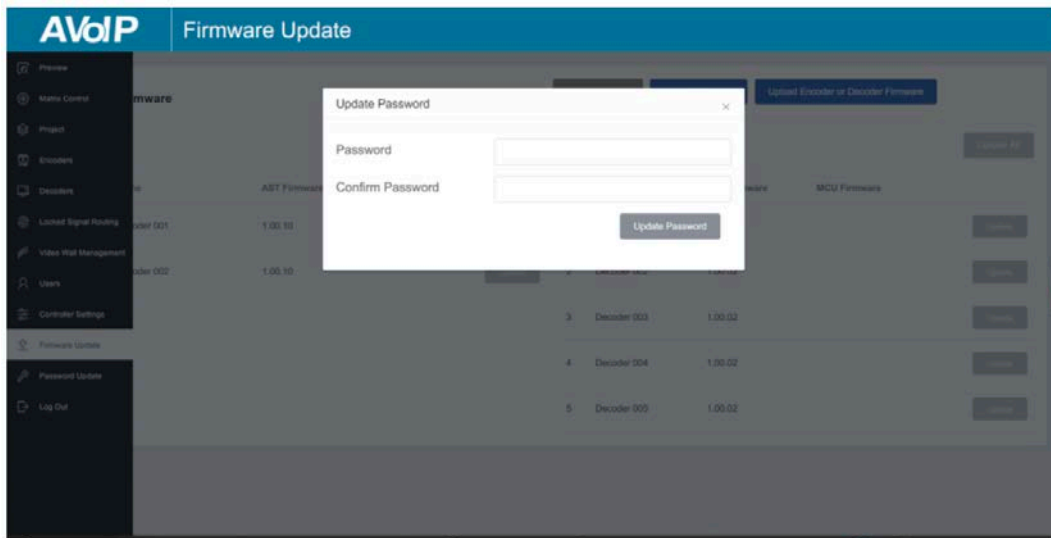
AVoIP

Firmware Update

Preview
Matrix Control
Project
Encoders
Decoders
Locked Signal Routing
Video Wall Management
Users
Controller Settings
Firmware Update
Password Update
Log Out

mware

Upload Encoder or Decoder Firmware

Update All

AST Firmware

MCU Firmware

oder 001 1.00.10

oder 002 1.00.10

Decoder 002 1.00.02

3 Decoder 003 1.00.02

4 Decoder 004 1.00.02

5 Decoder 005 1.00.02

Update
Update
Update
Update
Update

Update Password

×

Password

Confirm Password

Update Password